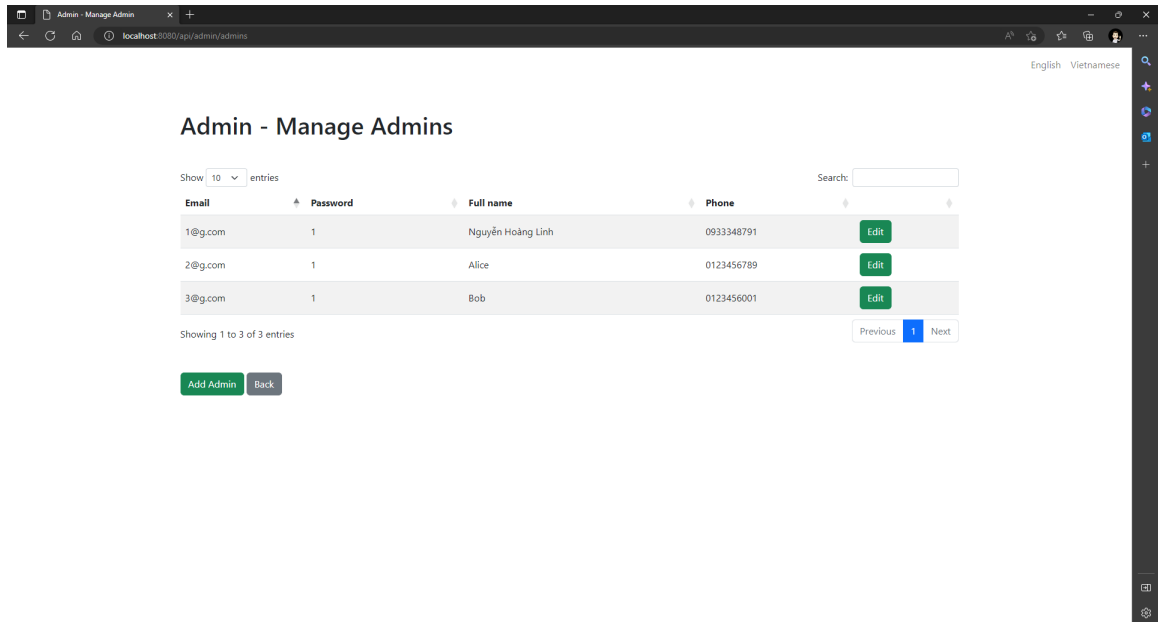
Admin - Manage Admin

localhost:8080/api/admin/admins

English Vietnamese

Admin - Manage Admins

Show 10 entries

Search:

| Email | Password | Full name | Phone | |
|---|---|---|---|---|
| 1@g.com | 1 | Nguyễn Hoàng Linh | 0933348791 | Edit |
| 2@g.com | 1 | Alice | 0123456789 | Edit |
| 3@g.com | 1 | Bob | 0123456001 | Edit |

Showing 1 to 3 of 3 entries

Previous 1 Next

Add Admin Back